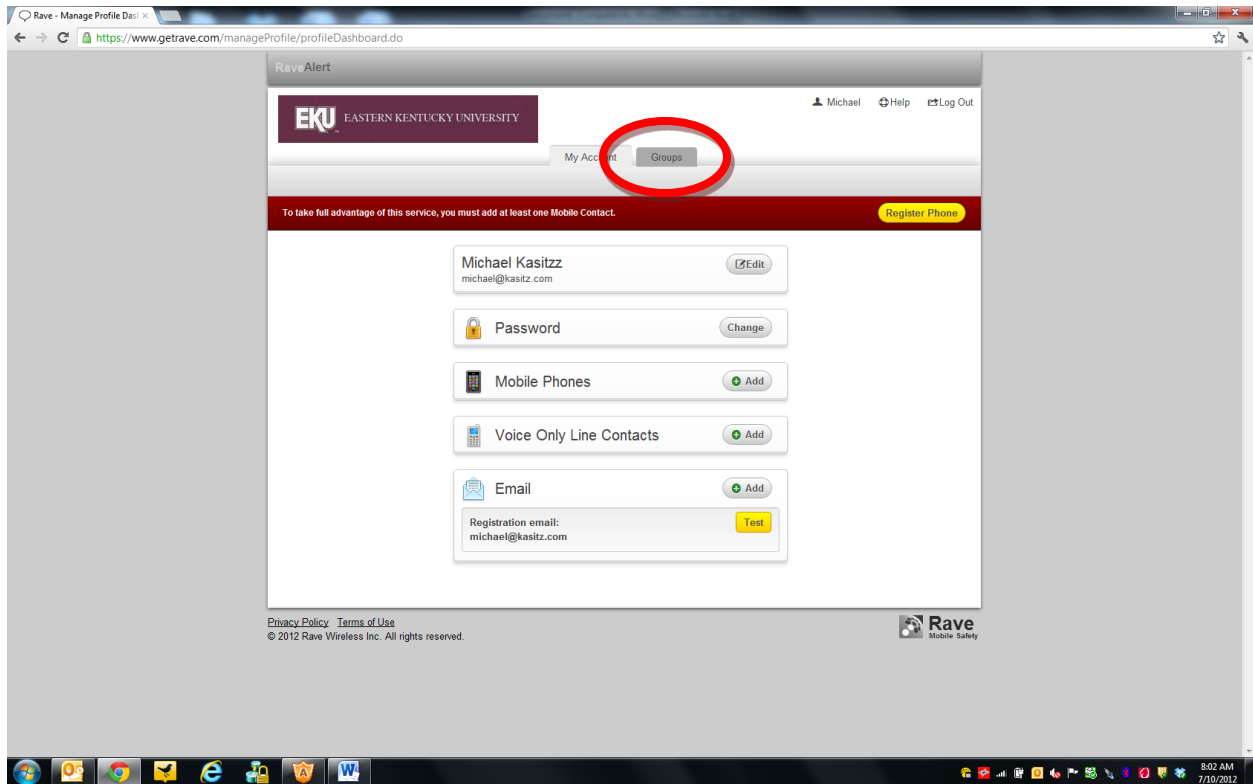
Rave - Manage Profile Das ×

https://www.getrave.com/manageProfile/profileDashboard.do

RaveAlert

EKU EASTERN KENTUCKY UNIVERSITY

Michael Help Log Out

My Acc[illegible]nt Groups

To take full advantage of this service, you must add at least one Mobile Contact.

Register Phone

Michael Kasitzz
michael@kasitz.com

Edit

Password

Change

Mobile Phones

Add

Voice Only Line Contacts

Add

Email

Add

Registration email:
michael@kasitz.com

Test

Privacy Policy Terms of Use
© 2012 Rave Wireless Inc. All rights reserved.

Rave Mobile Safety

8:02 AM
7/10/2012